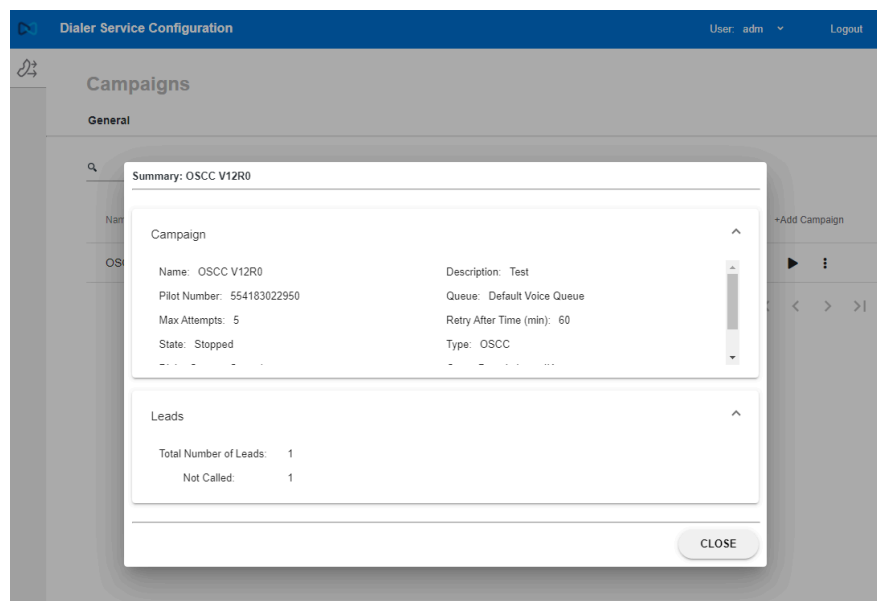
Dialer Service Configuration

User: adm

Logout

Campaigns

General

Nam

OSC

+Add Campaign

Summary: OSCC V12R0

Campaign

Name: OSCC V12R0

Description: Test

Pilot Number: 554183022950

Queue: Default Voice Queue

Max Attempts: 5

Retry After Time (min): 60

State: Stopped

Type: OSCC

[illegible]

Leads

Total Number of Leads: 1

Not Called: 1

CLOSE